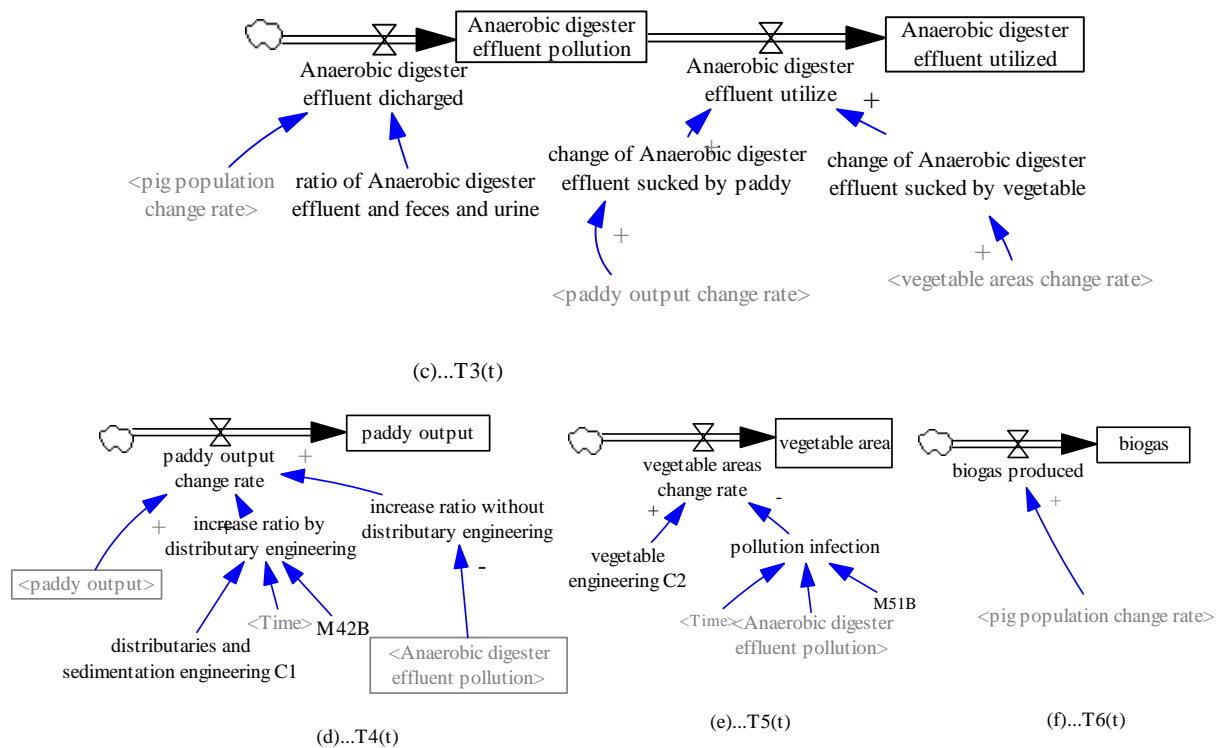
Anaerobic digester effluent pollution

Anaerobic digester effluent utilized

Anaerobic digester effluent dicharged

Anaerobic digester effluent utilize

+

<pig population change rate>

ratio of Anaerobic digester effluent and feces and urine

change of Anaerobic digester effluent sucked by paddy

+

change of Anaerobic digester effluent sucked by vegetable

+

+

<paddy output change rate>

<vegetable areas change rate>

(c)...T3(t)

paddy output

paddy output change rate

+

+

increase ratio by distributary engineering

increase ratio without distributary engineering

<paddy output>

-

<Time>

M42B

distributaries and sedimentation engineering C1

<Anaerobic digester effluent pollution>

(d)...T4(t)

vegetable area

vegetable areas change rate

+

-

vegetable engineering C2

pollution infection

M51B

<Time>

<Anaerobic digester effluent pollution>

(e)...T5(t)

biogas

biogas produced

+

<pig population change rate>

(f)...T6(t)